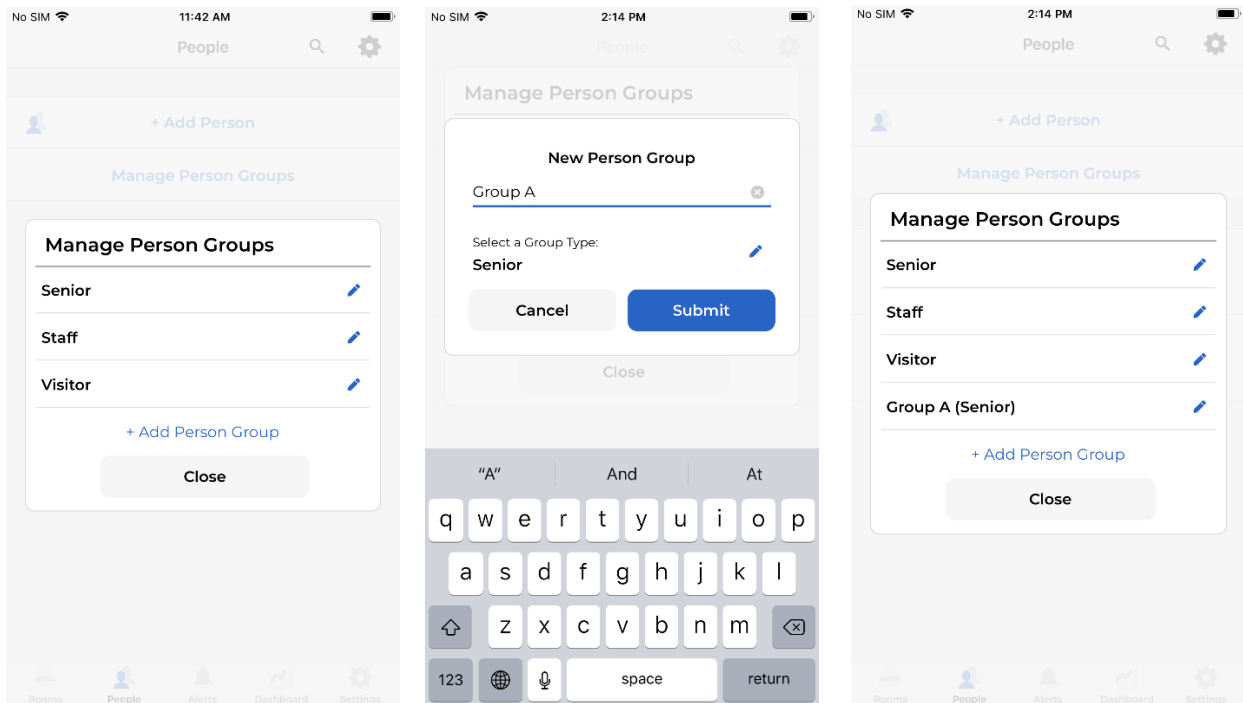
No SIM 11:42 AM

People

+ Add Person

Manage Person Groups

Manage Person Groups

Senior

Staff

Visitor

+ Add Person Group

Close

Rooms People Alerts Dashboard Settings

No SIM 2:14 PM

People

Manage Person Groups

New Person Group

Group A

Select a Group Type:

Senior

Cancel

Submit

Close

"A" And At

q w e r t y u i o p

a s d f g h j k l

z x c v b n m

123 space return

No SIM 2:14 PM

People

+ Add Person

Manage Person Groups

Manage Person Groups

Senior

Staff

Visitor

Group A (Senior)

+ Add Person Group

Close

Rooms People Alerts Dashboard Settings